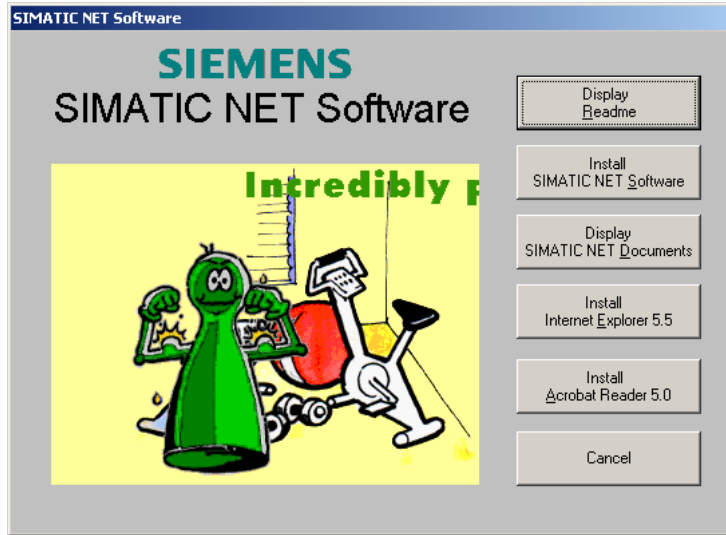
SIMATIC NET Software

SIEMENS
SIMATIC NET Software

Incredibly p

Display
Readme

Install
SIMATIC NET Software

Display
SIMATIC NET Documents

Install
Internet Explorer 5.5

Install
Acrobat Reader 5.0

Cancel